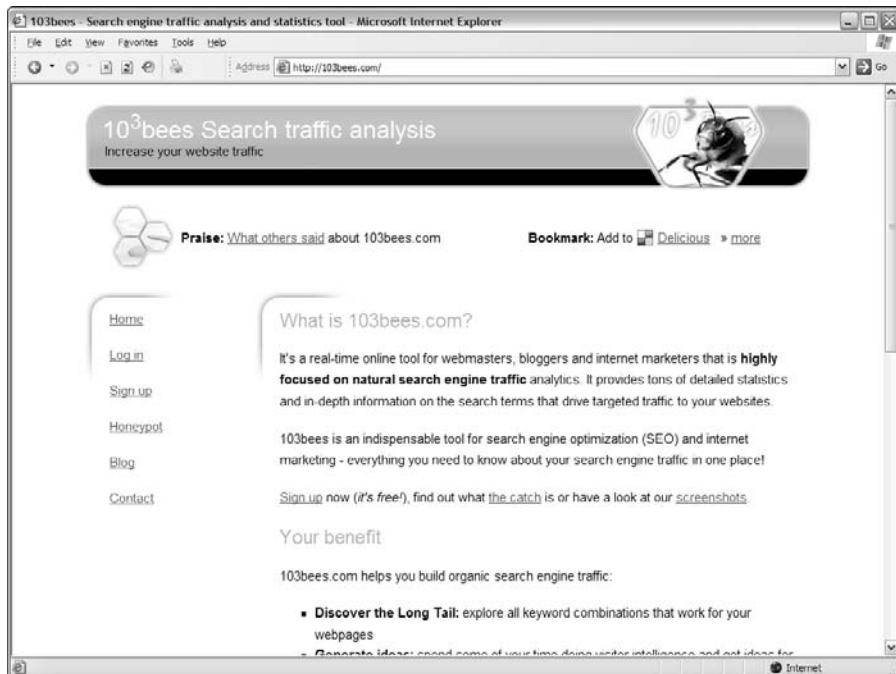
103bees - Search engine traffic analysis and statistics tool - Microsoft Internet Explorer

File Edit View Favorites Tools Help

Address http://103bees.com/

Go

$10^3$bees Search traffic analysis
Increase your website traffic

$10^3$

Praise: What others said about 103bees.com

Bookmark: Add to Delicious » more

Home

Log in

Sign up

Honeypot

Blog

Contact

What is 103bees.com?

It's a real-time online tool for webmasters, bloggers and internet marketers that is highly focused on natural search engine traffic analytics. It provides tons of detailed statistics and in-depth information on the search terms that drive targeted traffic to your websites.

103bees is an indispensable tool for search engine optimization (SEO) and internet marketing - everything you need to know about your search engine traffic in one place!

Sign up now (it's free!), find out what the catch is or have a look at our screenshots.

Your benefit

103bees.com helps you build organic search engine traffic:

- Discover the Long Tail: explore all keyword combinations that work for your webpages
- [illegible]

Internet